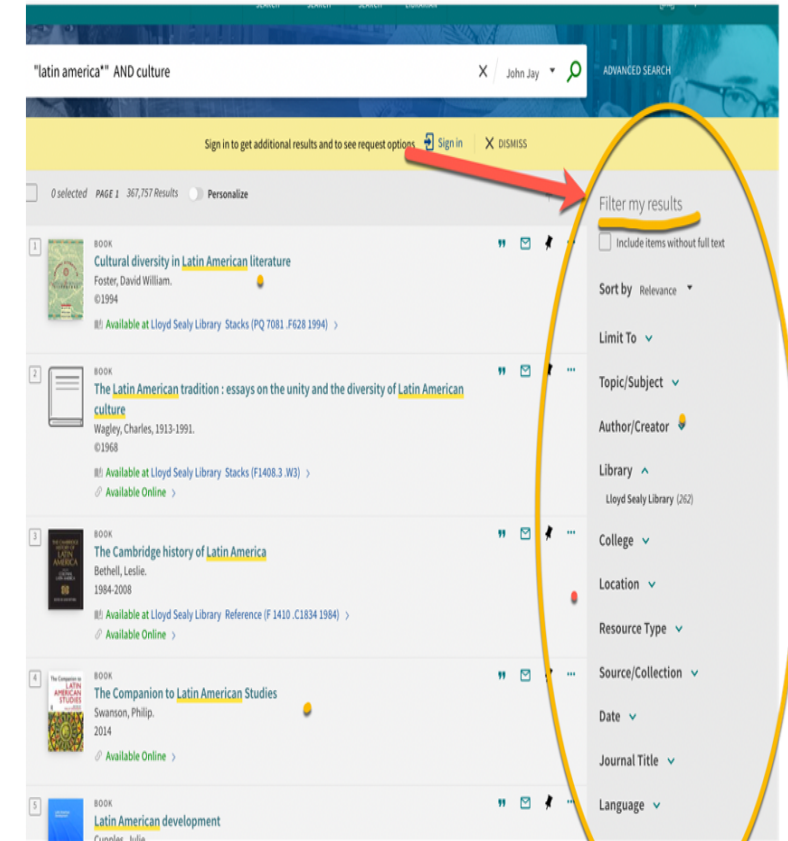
"latin america*" AND culture

John Jay

ADVANCED SEARCH

Sign in to get additional results and to see request options Sign in DISMISS

0 selected PAGE 1 367,757 Results Personalize

Filter my results

Include items without full text

Sort by Relevance

Limit To

Topic/Subject

Author/Creator

Library

Lloyd Sealy Library (262)

College

Location

Resource Type

Source/Collection

Date

Journal Title

Language

1
BOOK
Cultural diversity in Latin American literature
Foster, David William.
©1994
Available at Lloyd Sealy Library Stacks (PQ 7081 .F628 1994)

2
BOOK
The Latin American tradition : essays on the unity and the diversity of Latin American culture
Wagley, Charles, 1913-1991.
©1968
Available at Lloyd Sealy Library Stacks (F1408.3 .W3)
Available Online

3
BOOK
The Cambridge history of Latin America
Bethell, Leslie.
1984-2008
Available at Lloyd Sealy Library Reference (F 1410 .C1834 1984)
Available Online

4
BOOK
The Companion to Latin American Studies
Swanson, Philip.
2014
Available Online

5
BOOK
Latin American development
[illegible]